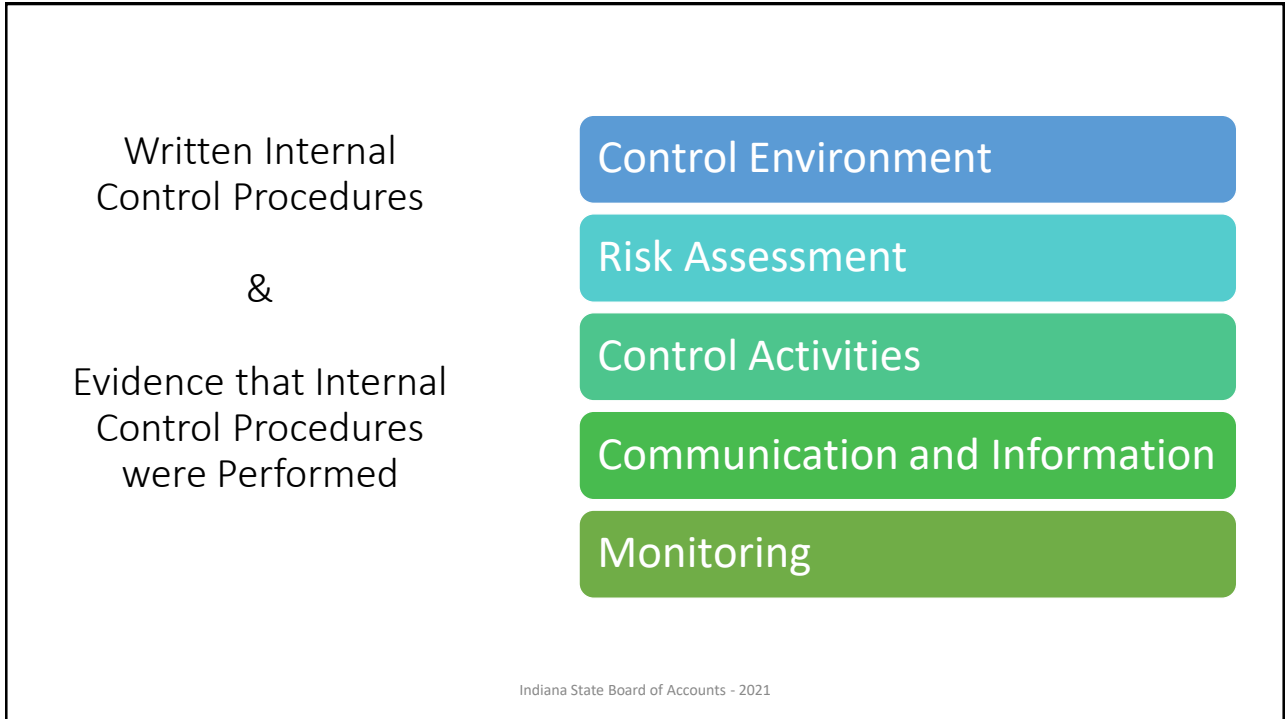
Written Internal Control Procedures

&

Evidence that Internal Control Procedures were Performed

Control Environment

Risk Assessment

Control Activities

Communication and Information

Monitoring

Indiana State Board of Accounts - 2021